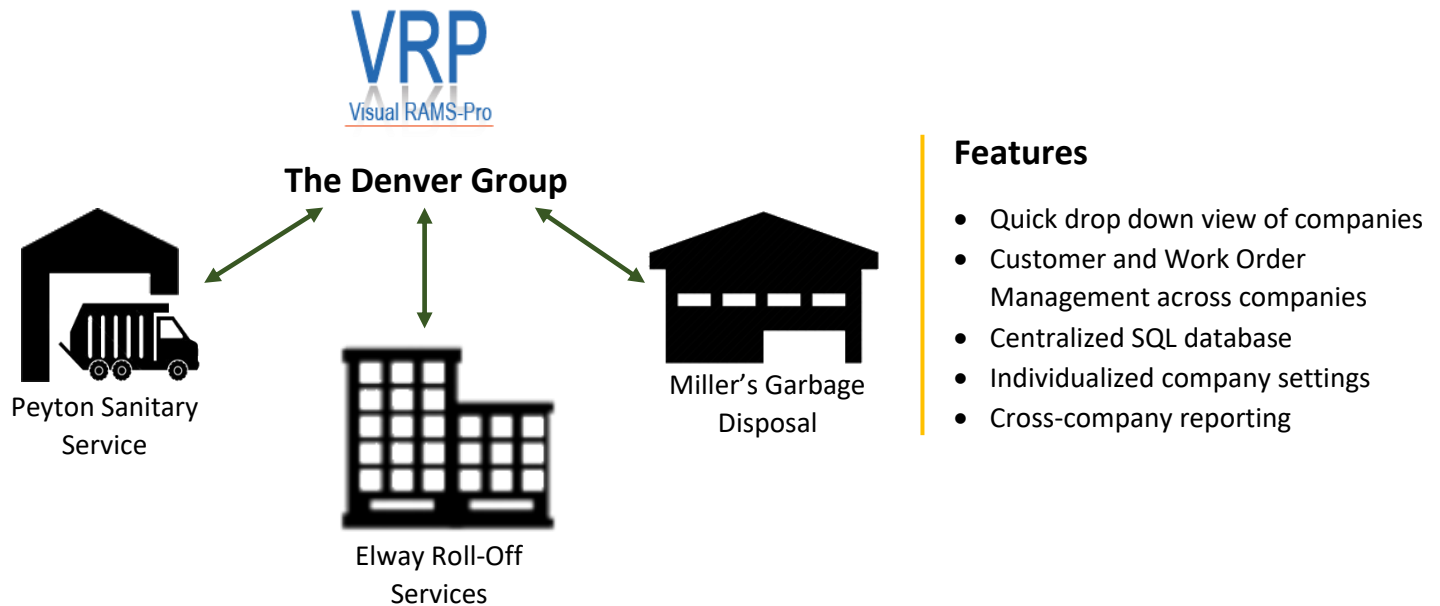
VRP
Visual RAMS-Pro

The Denver Group

Peyton Sanitary Service

Elway Roll-Off Services

Miller’s Garbage Disposal

Features

- Quick drop down view of companies
- Customer and Work Order Management across companies
- Centralized SQL database
- Individualized company settings
- Cross-company reporting